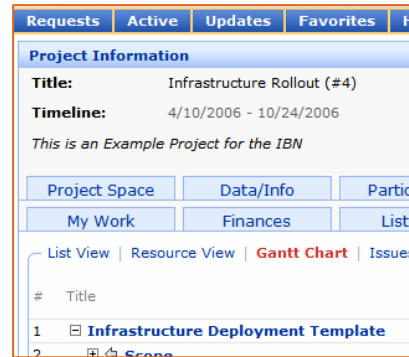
Requests | Active | Updates | Favorites | H

Project Information

Title: Infrastructure Rollout (#4)

Timeline: 4/10/2006 - 10/24/2006

This is an Example Project for the IBN

Project Space | Data/Info | Partic

My Work | Finances | List

List View | Resource View | Gantt Chart | Issue

| # | Title |
|---|---|
| 1 | ⊟ Infrastructure Deployment Template |
| 2 | ⊞ Scope |